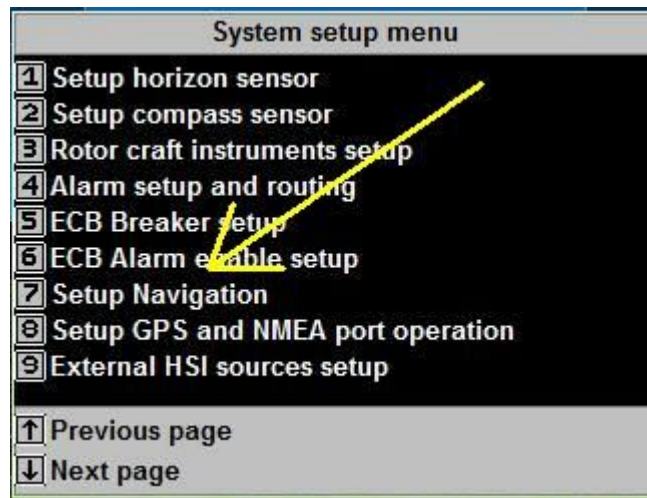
System setup menu

1 Setup horizon sensor
2 Setup compass sensor
3 Rotor craft instruments setup
4 Alarm setup and routing
5 ECB Breaker setup
6 ECB Alarm enable setup
7 Setup Navigation
8 Setup GPS and NMEA port operation
9 External HSI sources setup

↑ Previous page
↓ Next page